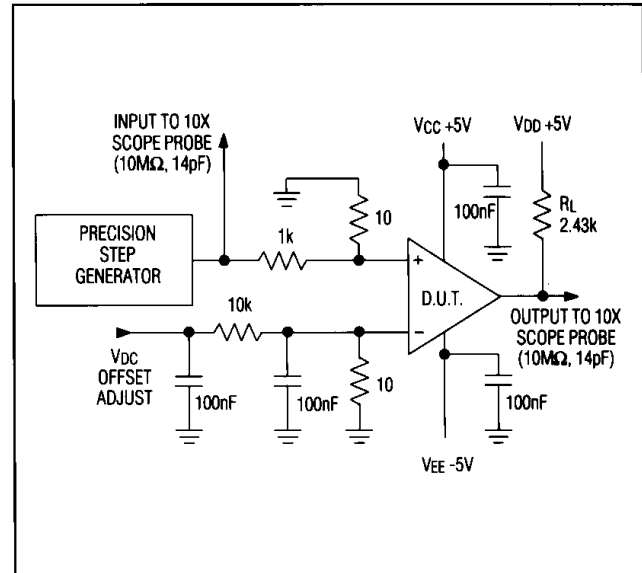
INPUT TO 10X SCOPE PROBE (10MΩ, 14pF)

VCC +5V

VDD +5V

10

100nF

RL 2.43k

PRECISION STEP GENERATOR

1k

+

D.U.T.

10k

−

OUTPUT TO 10X SCOPE PROBE (10MΩ, 14pF)

VDC OFFSET ADJUST

100nF

100nF

10

100nF

VEE -5V